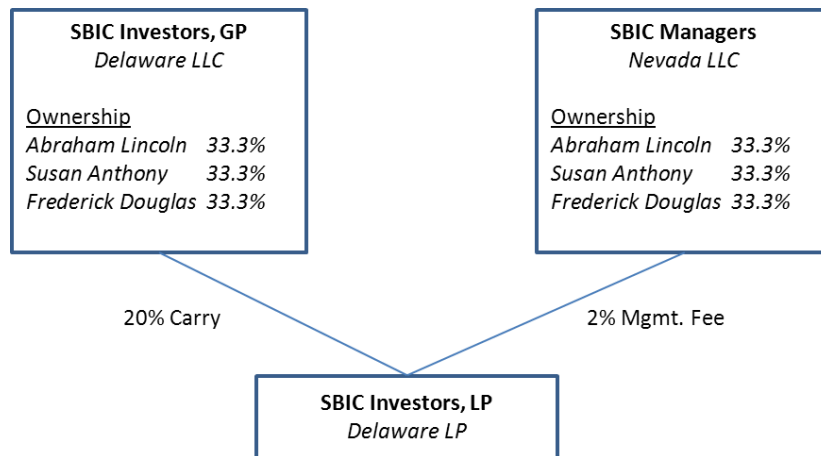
**SBIC Investors, GP**
*Delaware LLC*

Ownership
*Abraham Lincoln 33.3%*
*Susan Anthony 33.3%*
*Frederick Douglas 33.3%*

**SBIC Managers**
*Nevada LLC*

Ownership
*Abraham Lincoln 33.3%*
*Susan Anthony 33.3%*
*Frederick Douglas 33.3%*

20% Carry

2% Mgmt. Fee

**SBIC Investors, LP**
*Delaware LP*